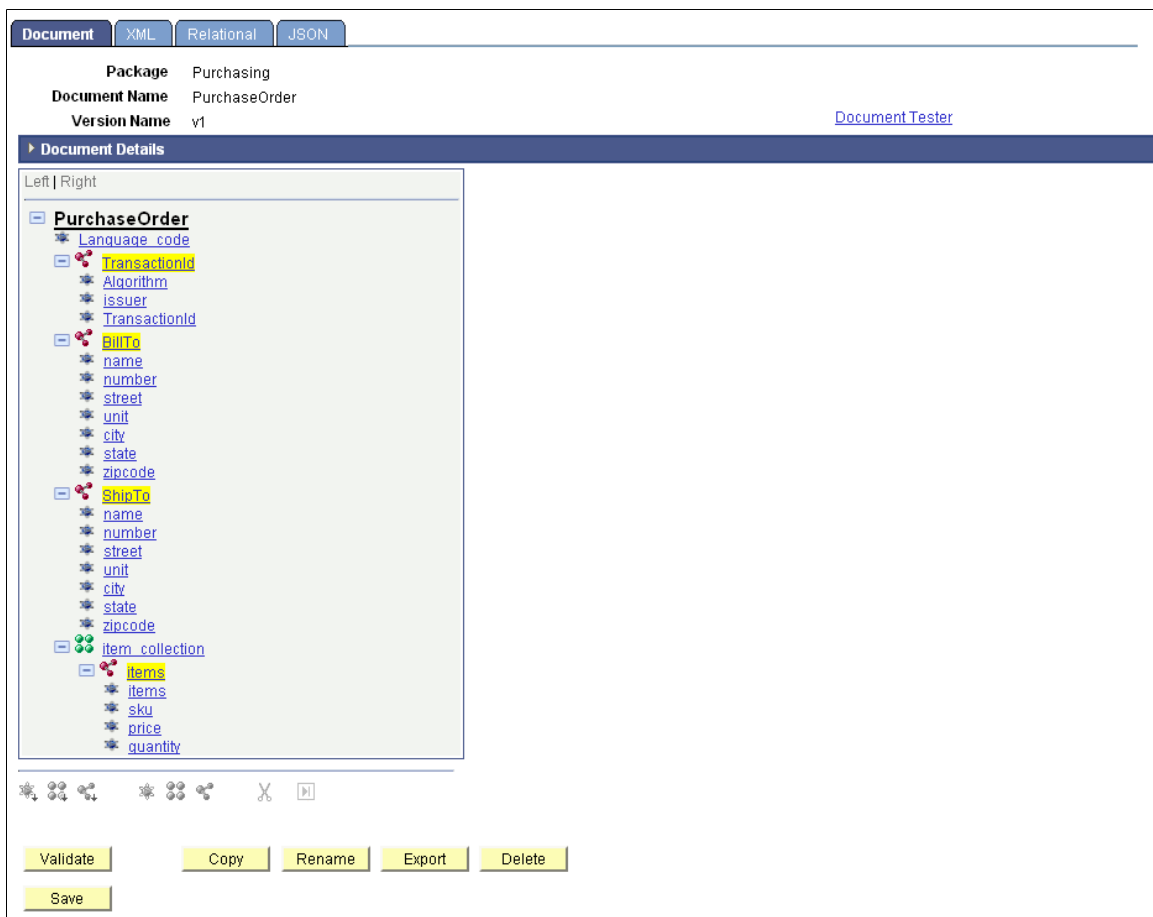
Document XML Relational JSON

Package Purchasing
Document Name PurchaseOrder
Version Name v1

Document Tester

Document Details

Left | Right

PurchaseOrder
Language_code
TransactionId
Algorithm
issuer
TransactionId
BillTo
name
number
street
unit
city
state
zipcode
ShipTo
name
number
street
unit
city
state
zipcode
item_collection
items
items
sku
price
quantity

Validate
Copy
Rename
Export
Delete
Save